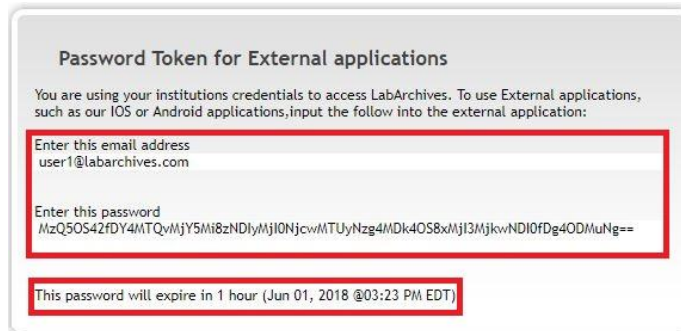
Password Token for External applications

You are using your institutions credentials to access LabArchives. To use External applications, such as our IOS or Android applications,input the follow into the external application:

Enter this email address
user1@labarchives.com

Enter this password
MzQ5OS42fDY4MTQvMjY5Mi8zNDIyMjI0NjcwMTUyNzg4MDk4OS8xMjI3MjkwNDI0fDg4ODMuNg==

This password will expire in 1 hour (Jun 01, 2018 @03:23 PM EDT)